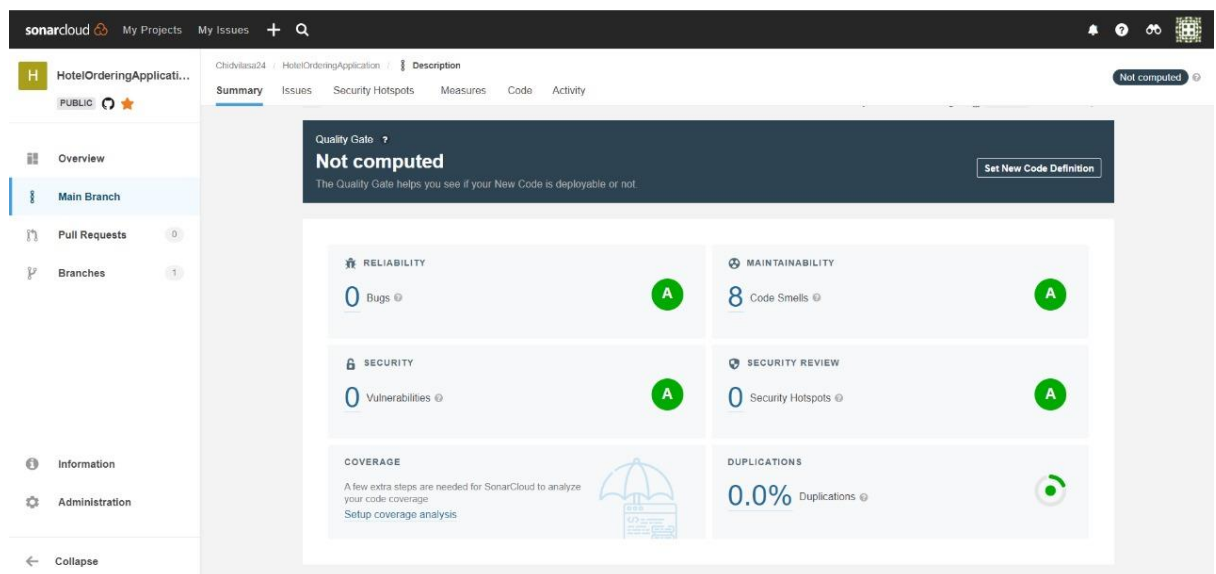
sonarcloud My Projects My Issues + Q

H HotelOrderingApplicati...
PUBLIC

Chidvilasa24 / HotelOrderingApplication / Description
Summary Issues Security Hotspots Measures Code Activity

Not computed

Overview
Main Branch
Pull Requests 0
Branches 1

Quality Gate ?
Not computed
The Quality Gate helps you see if your New Code is deployable or not.
Set New Code Definition

RELIABILITY
0 Bugs
A

MAINTAINABILITY
8 Code Smells
A

SECURITY
0 Vulnerabilities
A

SECURITY REVIEW
0 Security Hotspots
A

COVERAGE
A few extra steps are needed for SonarCloud to analyze your code coverage
Setup coverage analysis

DUPLICATIONS
0.0% Duplications

Information
Administration

Collapse